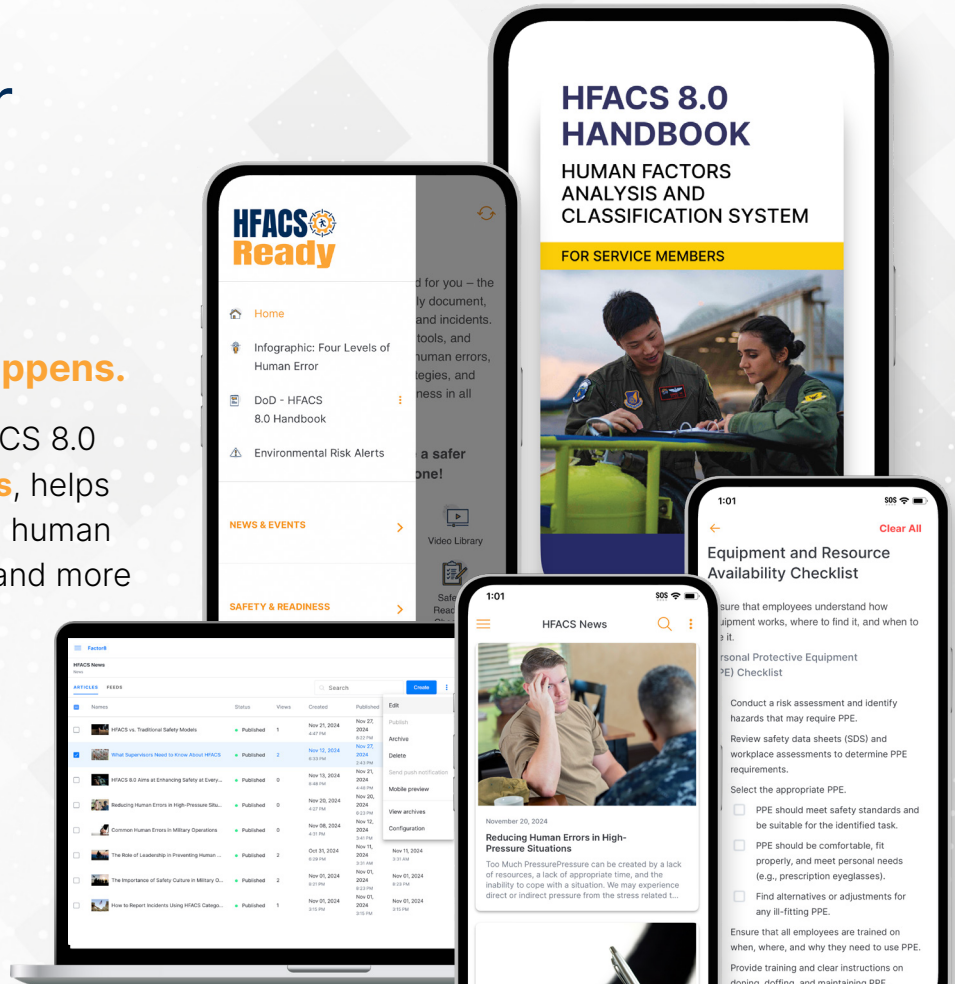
r

ppens.

CS 8.0 s, helps human and more

HFACS 8.0 HANDBOOK
HUMAN FACTORS ANALYSIS AND CLASSIFICATION SYSTEM
FOR SERVICE MEMBERS

HFACS Ready

Home
Infographic: Four Levels of Human Error
DoD - HFACS 8.0 Handbook
Environmental Risk Alerts

NEWS & EVENTS
SAFETY & READINESS

d for you – the ly document, and incidents. tools, and human errors, tegies, and ness in all

a safer one!

Video Library

Factor8
HFACS News
News
ARTICLES FEEDS
Search
Create

| Names | Status | Views | Created | Published |
|---|---|---|---|---|
| HFACS vs. Traditional Safety Models | Published | 1 | Nov 21, 2024 4:47 PM | Nov 27, 2024 9:22 PM |
| What Supervisors Need to Know About HFACS | Published | 2 | Nov 12, 2024 8:53 PM | Nov 27, 2024 2:42 PM |
| HFACS 8.0 Aims at Enhancing Safety at Every... | Published | 0 | Nov 13, 2024 6:48 PM | Nov 13, 2024 4:46 PM |
| Reducing Human Errors in High-Pressure Situ... | Published | 0 | Nov 20, 2024 4:27 PM | Nov 20, 2024 8:23 PM |
| Common Human Errors in Military Operations | Published | 0 | Nov 08, 2024 4:31 PM | Nov 12, 2024 3:41 PM |
| The Role of Leadership in Preventing Human ... | Published | 2 | Oct 31, 2024 6:39 PM | Nov 11, 2024 3:31 AM | Nov 11, 2024 3:31 AM |
| The Importance of Safety Culture in Military O... | Published | 2 | Nov 01, 2024 8:51 PM | Nov 01, 2024 8:53 PM | Nov 01, 2024 8:53 PM |
| How to Report Incidents Using HFACS Catego... | Published | 1 | Nov 01, 2024 3:15 PM | Nov 01, 2024 3:15 PM | Nov 01, 2024 3:15 PM |

Edit
Publish
Archive
Delete
Send push notification
Mobile preview
View archives
Configuration

1:01
SOS
HFACS News
November 20, 2024
Reducing Human Errors in High-Pressure Situations
Too Much PressurePressure can be created by a lack of resources, a lack of appropriate time, and the inability to cope with a situation. We may experience direct or indirect pressure from the stress related t...

1:01
SOS
Clear All
Equipment and Resource Availability Checklist
sure that employees understand how uipment works, where to find it, and when to e it.
rsonal Protective Equipment PE) Checklist
Conduct a risk assessment and identify hazards that may require PPE.
Review safety data sheets (SDS) and workplace assessments to determine PPE requirements.
Select the appropriate PPE.
PPE should meet safety standards and be suitable for the identified task.
PPE should be comfortable, fit properly, and meet personal needs (e.g., prescription eyeglasses).
Find alternatives or adjustments for any ill-fitting PPE.
Ensure that all employees are trained on when, where, and why they need to use PPE.
Provide training and clear instructions on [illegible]